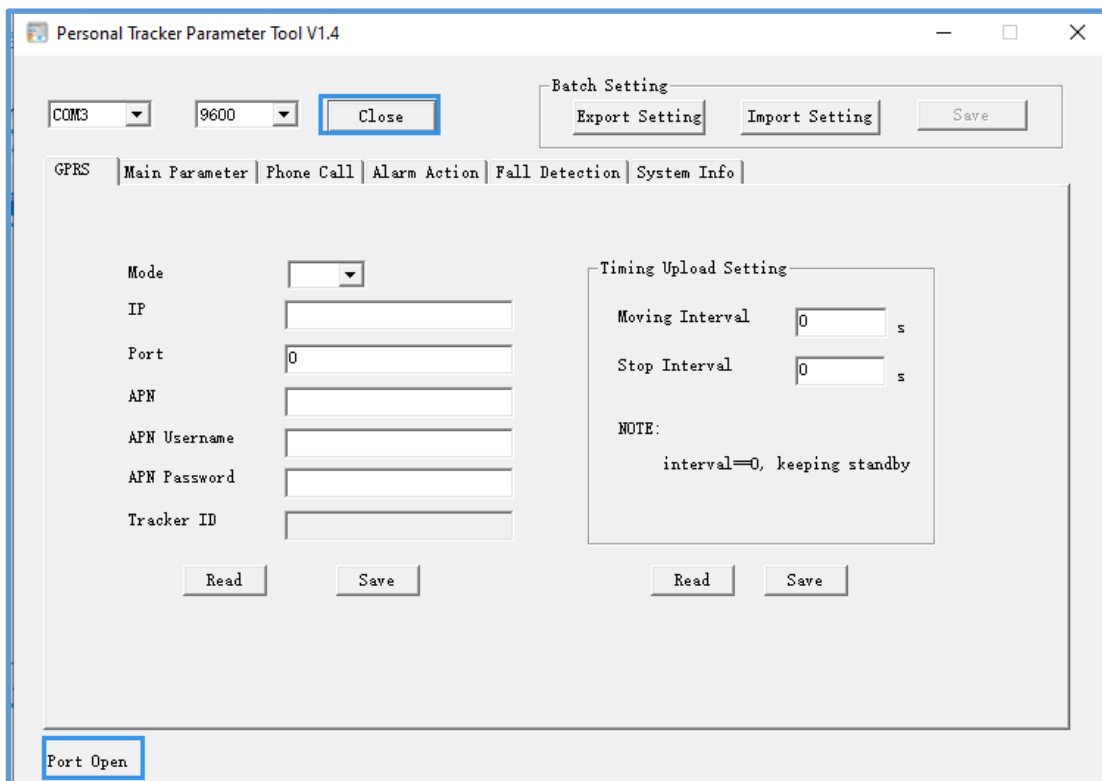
Personal Tracker Parameter Tool V1.4

COM3
9600
Close

Batch Setting
Export Setting
Import Setting
Save

GPRS | Main Parameter | Phone Call | Alarm Action | Fall Detection | System Info

Mode
IP
Port 0
APN
APN Username
APN Password
Tracker ID

Read
Save

Timing Upload Setting
Moving Interval 0 s
Stop Interval 0 s

NOTE:
interval==0, keeping standby

Read
Save

Port Open